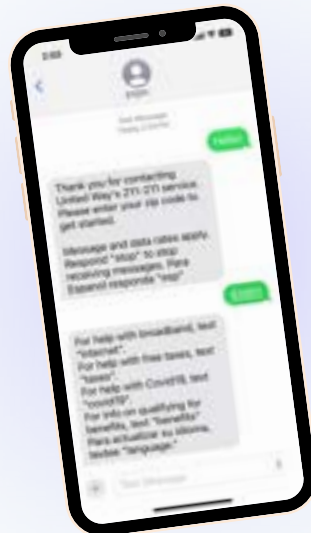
2:00

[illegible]

Text Message
Today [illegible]

Hello

Thank you for contacting United Way's 211-211 service. Please enter your zip code to get started.

Message and data rates apply. Respond "stop" to stop receiving messages. Para Espanol responde "esp"

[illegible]

For help with broadband, text "internet".
For help with free taxes, text "taxes".
For help with Covid19, text "covid19".
For info on qualifying for benefits, text "benefits".
Para actualizar su idioma, textee "language".

Text Message